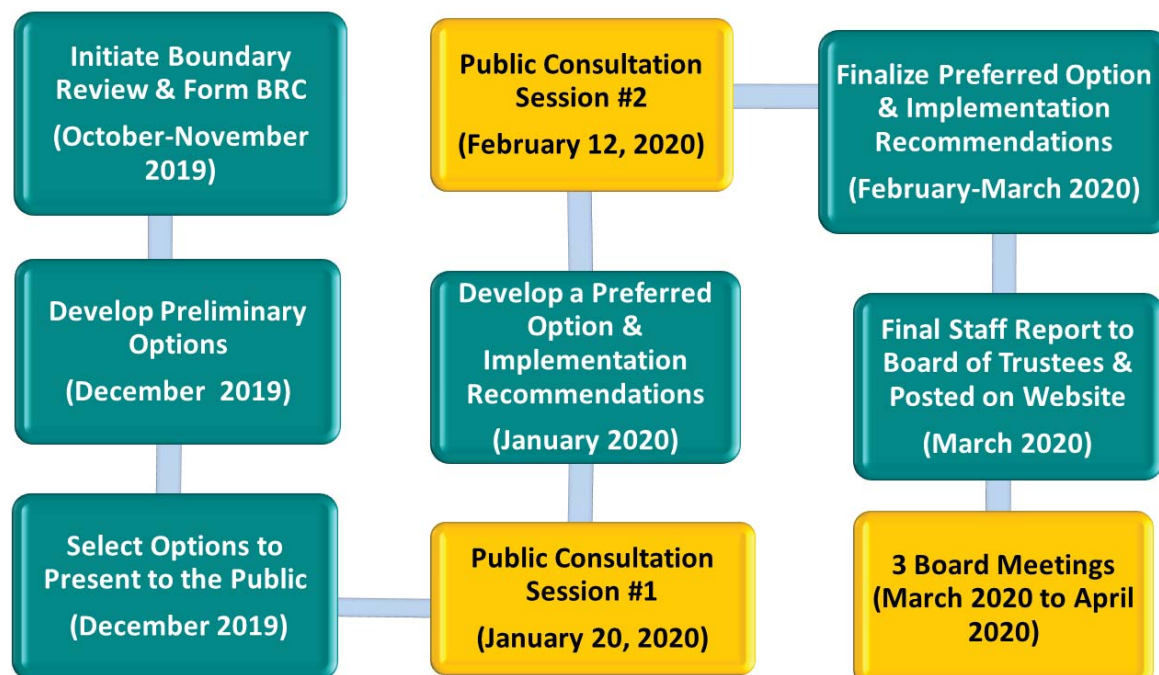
Initiate Boundary Review & Form BRC

(October-November 2019)

Develop Preliminary Options

(December 2019)

Select Options to Present to the Public

(December 2019)

Public Consultation Session #1

(January 20, 2020)

Develop a Preferred Option & Implementation Recommendations

(January 2020)

Public Consultation Session #2

(February 12, 2020)

Finalize Preferred Option & Implementation Recommendations

(February-March 2020)

Final Staff Report to Board of Trustees & Posted on Website

(March 2020)

3 Board Meetings (March 2020 to April 2020)